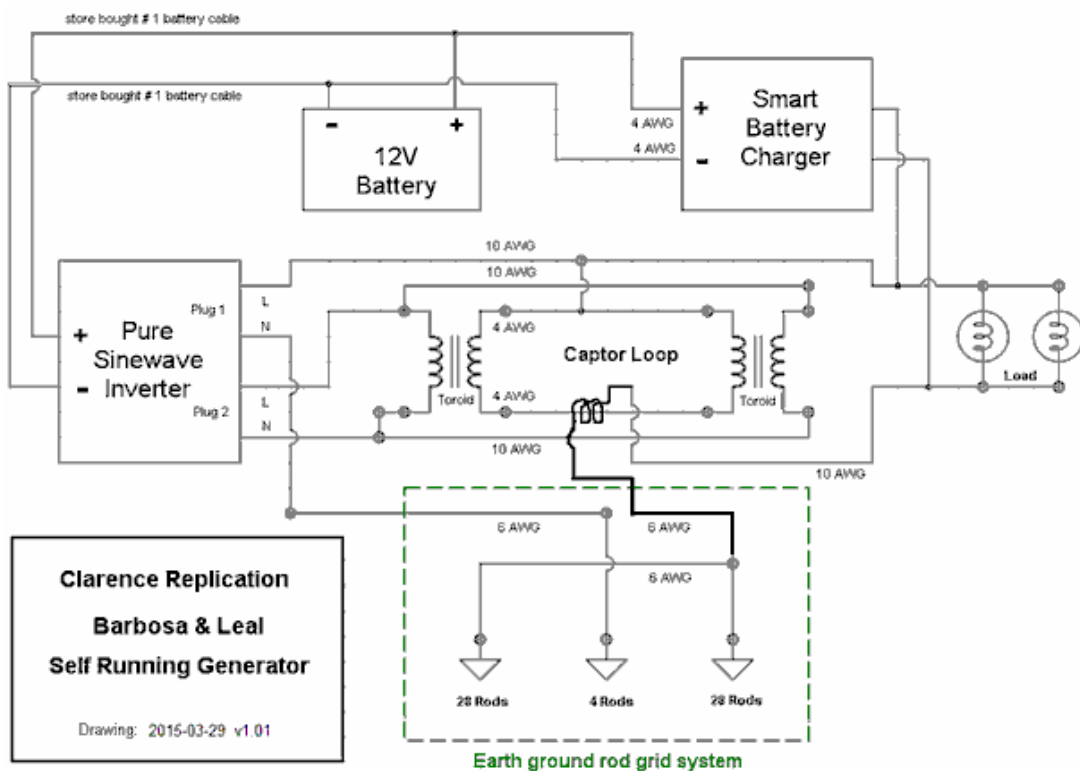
store bought # 1 battery cable

store bought # 1 battery cable

- +
12V
Battery

4 AWG
4 AWG

+ Smart
Battery
- Charger

10 AWG
10 AWG

Plug 1
L
N

+ Pure
Sinewave
- Inverter

Plug 2
L
N

4 AWG
Captor Loop
4 AWG

Toroid
Toroid

Load

10 AWG
10 AWG

6 AWG
6 AWG
6 AWG

28 Rods
4 Rods
28 Rods

Earth ground rod grid system

Clarence Replication
Barbosa & Leal
Self Running Generator

Drawing: 2015-03-29 v1.01